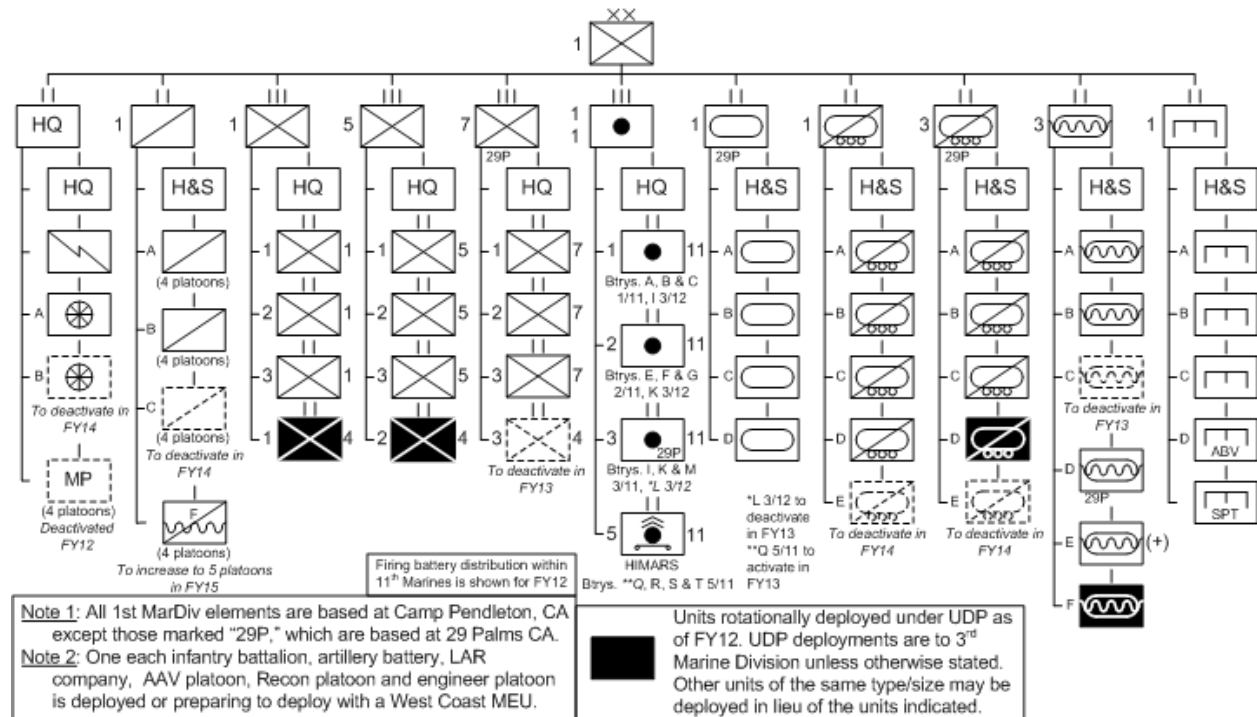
XX
1

II HQ
HQ
A
B
To deactivate in FY14
MP
(4 platoons)
Deactivated FY12

II 1
H&S
A (4 platoons)
B (4 platoons)
C (4 platoons)
To deactivate in FY14
F
(4 platoons)
To increase to 5 platoons in FY15

III 1
HQ
II
1 1
2 1
3 1
1 4

III 5
HQ
1 5
2 5
3 5
2 4

III 7
29P
HQ
1 7
2 7
3 7
3 4
To deactivate in FY13

III 1 1
HQ
1 11
Btrys. A, B & C 1/11, I 3/12
2 11
Btrys. E, F & G 2/11, K 3/12
3 11
29P
Btrys. I, K & M 3/11, *L 3/12
5 11
HIMARS
Btrys. **Q, R, S & T 5/11

II 1
29P
H&S
A
B
C
D
*L 3/12 to deactivate in FY13
**Q 5/11 to activate in FY13

II 1
H&S
A
B
C
D
E
To deactivate in FY14

II 3
29P
H&S
A
B
C
D
E
To deactivate in FY14

II 3
H&S
A
B
C
To deactivate in FY13
D
29P
E (+)
F

II 1
H&S
A
B
C
D ABV
SPT

Firing battery distribution within 11th Marines is shown for FY12

Note 1: All 1st MarDiv elements are based at Camp Pendleton, CA except those marked "29P," which are based at 29 Palms CA.
Note 2: One each infantry battalion, artillery battery, LAR company, AAV platoon, Recon platoon and engineer platoon is deployed or preparing to deploy with a West Coast MEU.

Units rotationally deployed under UDP as of FY12. UDP deployments are to 3rd Marine Division unless otherwise stated. Other units of the same type/size may be deployed in lieu of the units indicated.